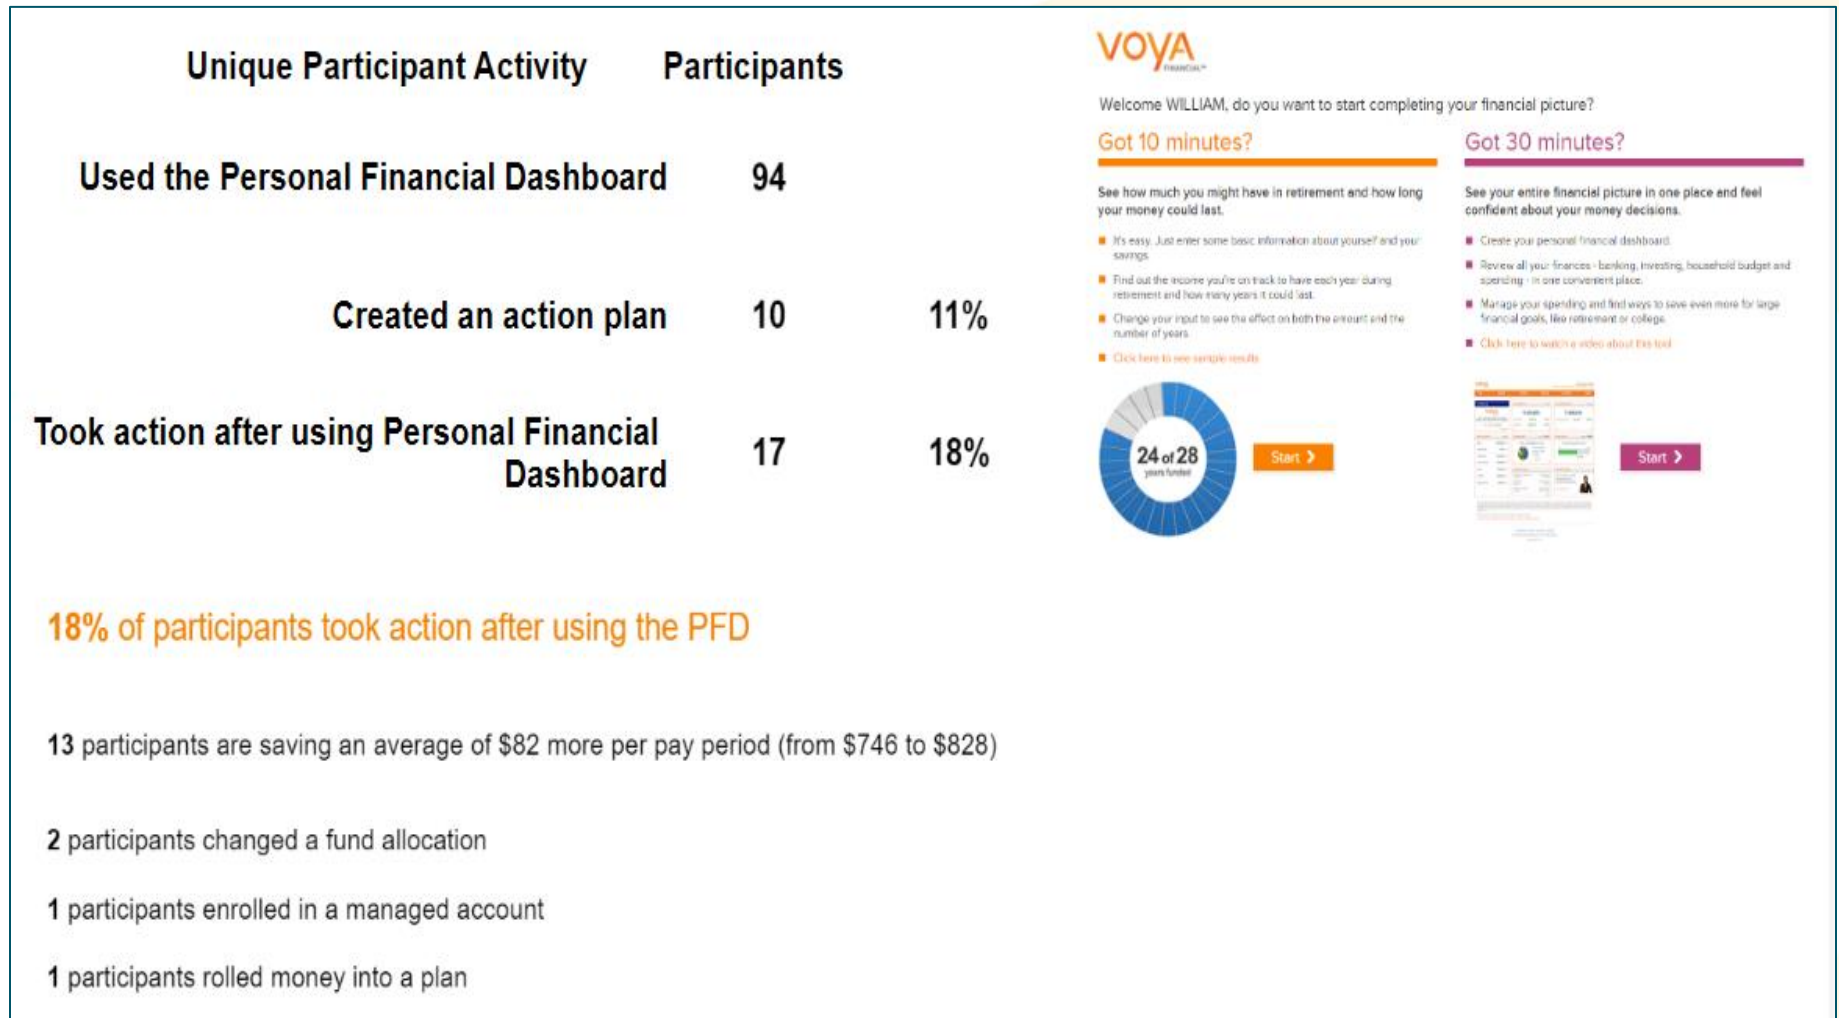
| Unique Participant Activity | Participants | |
|---|---|---|
| Used the Personal Financial Dashboard | 94 | |
| Created an action plan | 10 | 11% |
| Took action after using Personal Financial Dashboard | 17 | 18% |

18% of participants took action after using the PFD

13 participants are saving an average of \$82 more per pay period (from \$746 to \$828)

2 participants changed a fund allocation

1 participants enrolled in a managed account

1 participants rolled money into a plan

voya FINANCIAL

Welcome WILLIAM, do you want to start completing your financial picture?

Got 10 minutes?

See how much you might have in retirement and how long your money could last.

It's easy. Just enter some basic information about yourself and your savings.

Find out the income you're on track to have each year during retirement and how many years it could last.

Change your input to see the effect on both the amount and the number of years.

Click here to see sample results

24 of 28 years funded

Start

Got 30 minutes?

See your entire financial picture in one place and feel confident about your money decisions.

Create your personal financial dashboard.

Review all your finances - banking, investing, household budget and spending - in one convenient place.

Manage your spending and find ways to save even more for large financial goals, like retirement or college.

Click here to watch a video about the tool

Start